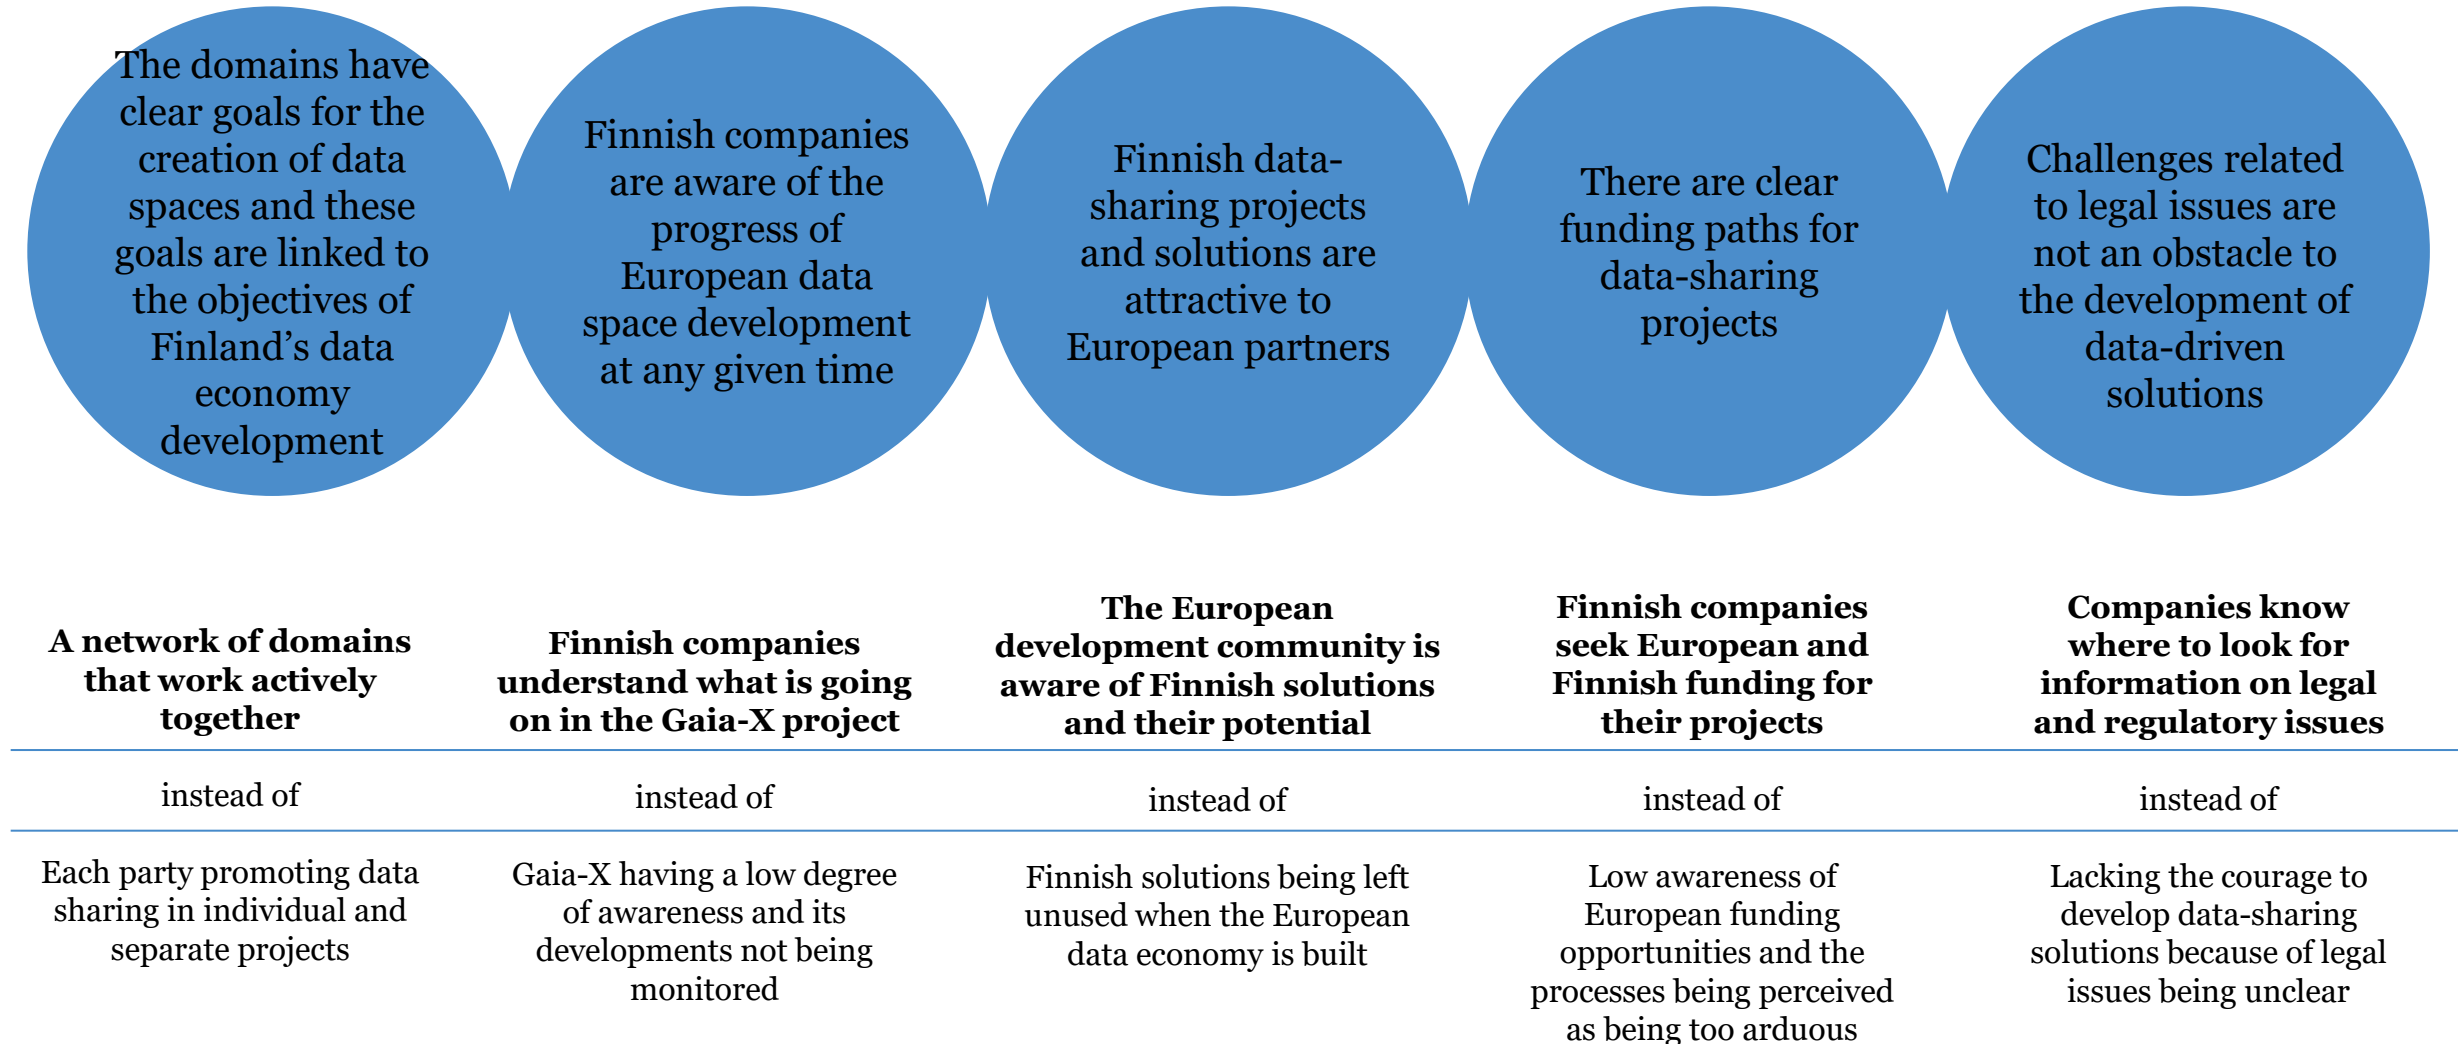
The domains have clear goals for the creation of data spaces and these goals are linked to the objectives of Finland’s data economy development

Finnish companies are aware of the progress of European data space development at any given time

Finnish data-sharing projects and solutions are attractive to European partners

There are clear funding paths for data-sharing projects

Challenges related to legal issues are not an obstacle to the development of data-driven solutions

| **A network of domains that work actively together** | **Finnish companies understand what is going on in the Gaia-X project** | **The European development community is aware of Finnish solutions and their potential** | **Finnish companies seek European and Finnish funding for their projects** | **Companies know where to look for information on legal and regulatory issues** |
|---|---|---|---|---|
| instead of | instead of | instead of | instead of | instead of |
| Each party promoting data sharing in individual and separate projects | Gaia-X having a low degree of awareness and its developments not being monitored | Finnish solutions being left unused when the European data economy is built | Low awareness of European funding opportunities and the processes being perceived as being too arduous | Lacking the courage to develop data-sharing solutions because of legal issues being unclear |